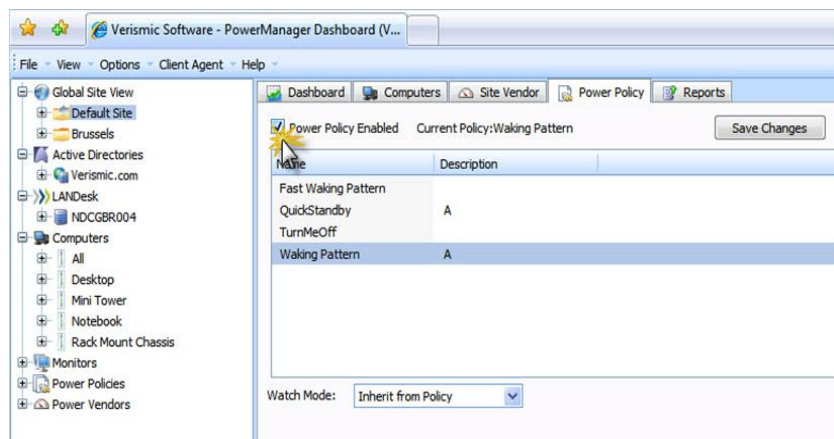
Verismic Software - PowerManager Dashboard (V...

File View Options Client Agent Help

Global Site View
Default Site
Brussels
Active Directories
Verismic.com
LANDesk
NDCGBR004
Computers
All
Desktop
Mini Tower
Notebook
Rack Mount Chassis
Monitors
Power Policies
Power Vendors

Dashboard | Computers | Site Vendor | Power Policy | Reports

Power Policy Enabled Current Policy:Waking Pattern

Save Changes

| Name | Description |
|---|---|
| Fast Waking Pattern | |
| QuickStandby | A |
| TurnMeOff | |
| Waking Pattern | A |

Watch Mode: Inherit from Policy